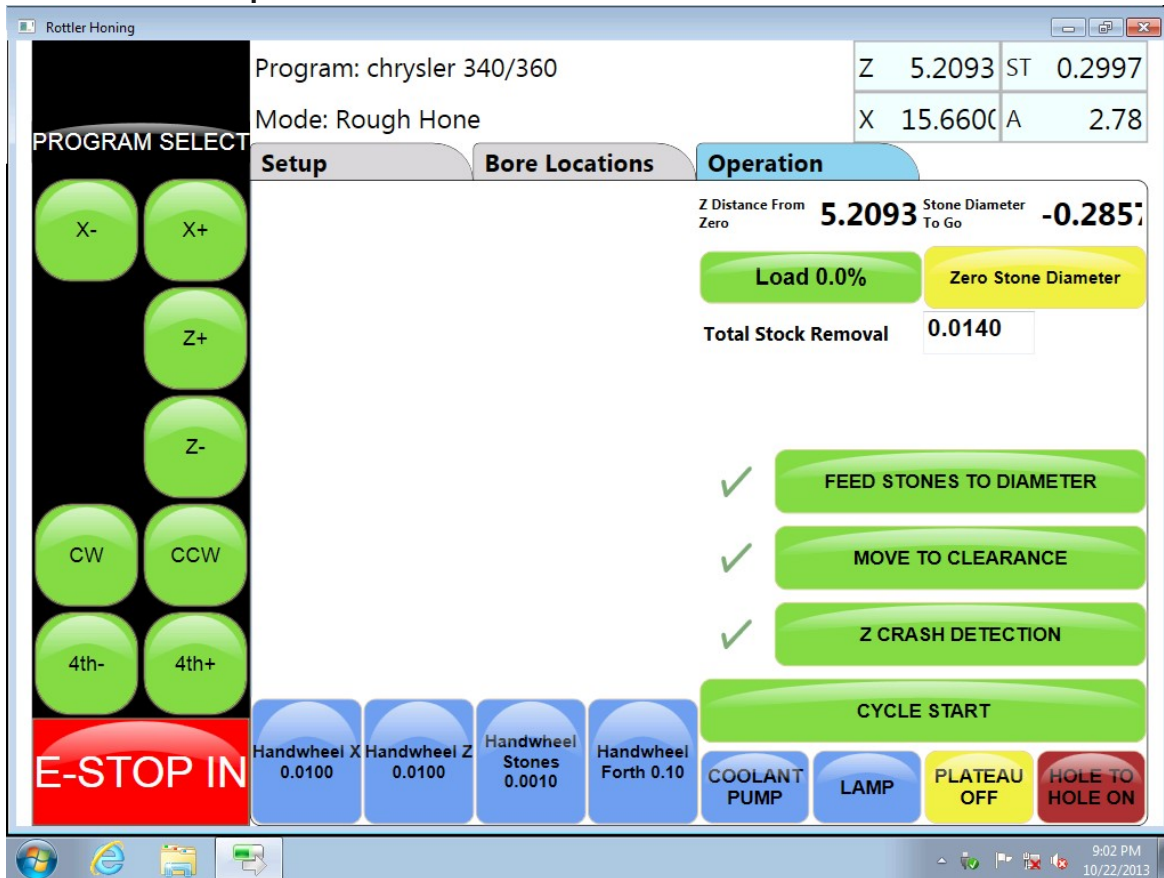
Rottler Honing

Program: chrysler 340/360

Mode: Rough Hone

| Z | 5.2093 | ST | 0.2997 |
|---|---|---|---|
| X | 15.660( | A | 2.78 |

PROGRAM SELECT

X-

X+

Z+

Z-

CW

CCW

4th-

4th+

E-STOP IN

Setup

Bore Locations

Operation

Z Distance From Zero 5.2093 Stone Diameter To Go -0.285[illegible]

Load 0.0%

Zero Stone Diameter

Total Stock Removal 0.0140

FEED STONES TO DIAMETER

MOVE TO CLEARANCE

Z CRASH DETECTION

CYCLE START

Handwheel X 0.0100

Handwheel Z 0.0100

Handwheel Stones 0.0010

Handwheel Forth 0.10

COOLANT PUMP

LAMP

PLATEAU OFF

HOLE TO HOLE ON

9:02 PM
10/22/2013